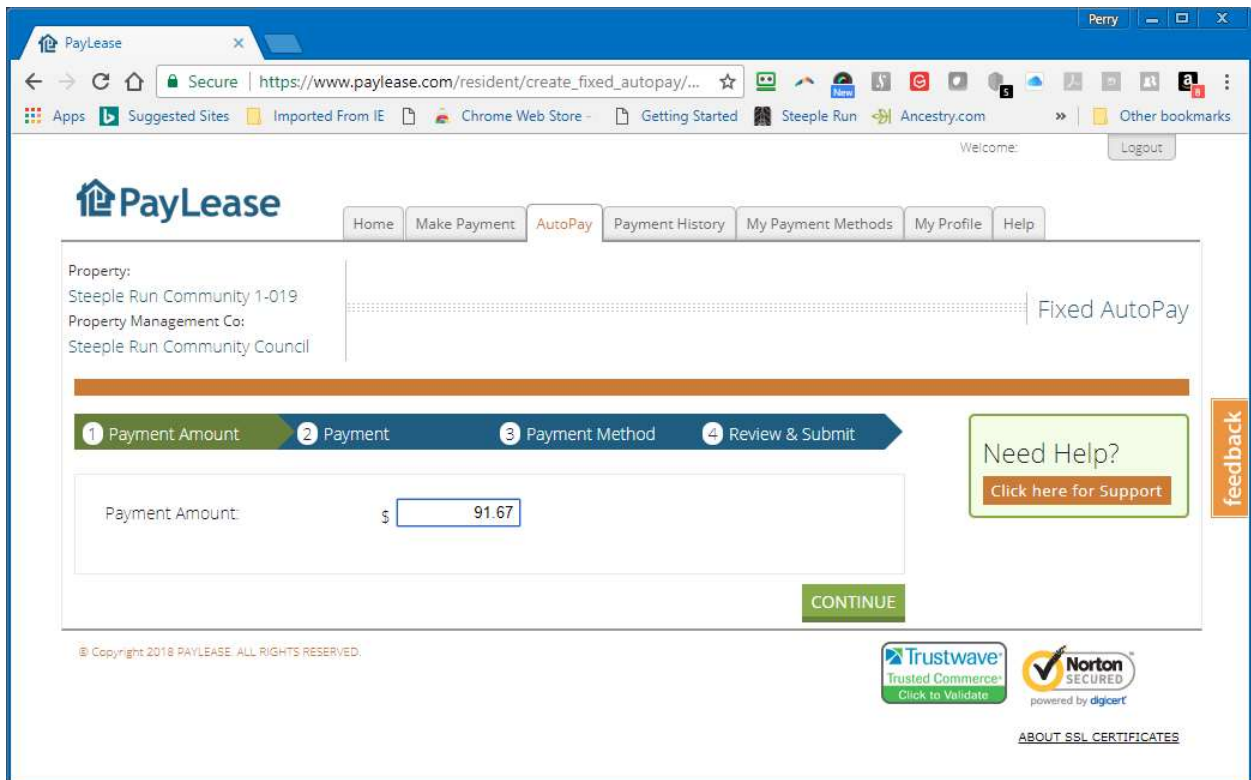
PayLease ×

Perry

Secure | https://www.paylease.com/resident/create_fixed_autopay/...

New

Apps Suggested Sites Imported From IE Chrome Web Store Getting Started Steeple Run Ancestry.com » Other bookmarks

Welcome: Logout

PayLease

Home | Make Payment | AutoPay | Payment History | My Payment Methods | My Profile | Help

Property:
Steeple Run Community 1-019
Property Management Co:
Steeple Run Community Council

Fixed AutoPay

1 Payment Amount 2 Payment 3 Payment Method 4 Review & Submit

Need Help?
Click here for Support

feedback

Payment Amount: $ 91.67

CONTINUE

© Copyright 2018 PAYLEASE. ALL RIGHTS RESERVED.

Trustwave Trusted Commerce Click to Validate

Norton SECURED powered by digicert

ABOUT SSL CERTIFICATES